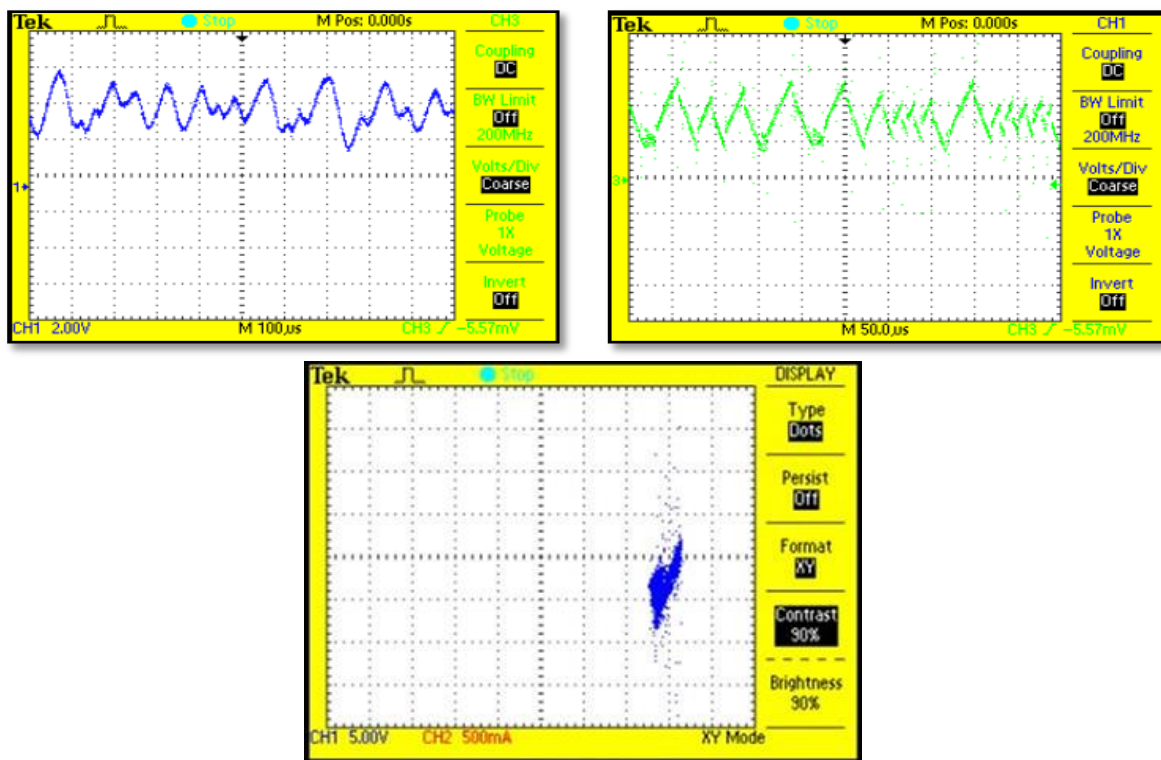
Tek Stop M Pos: 0.000s CH3

Coupling DC

BW Limit Off 200MHz

Volts/Div Coarse

Probe 1X Voltage

Invert Off

1

CH1 2.00V M 100μs CH3 ∫ −5.57mV

Tek Stop M Pos: 0.000s CH1

Coupling DC

BW Limit Off 200MHz

Volts/Div Coarse

Probe 1X Voltage

Invert Off

3

M 50.0μs CH3 ∫ −5.57mV

Tek Stop DISPLAY

Type Dots

Persist Off

Format XY

Contrast 90%

Brightness 90%

CH1 5.00V CH2 500mA XY Mode